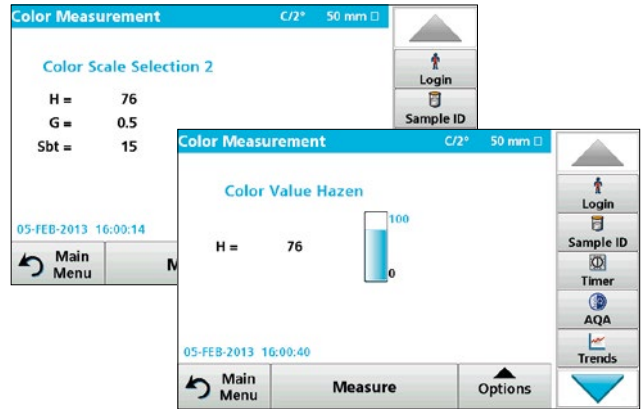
Color Measurement C/2° 50 mm □

Color Scale Selection 2

H = 76
G = 0.5
Sbt = 15

05-FEB-2013 16:00:14

Main Menu
M

Login
Sample ID

Color Measurement C/2° 50 mm □

Color Value Hazen

100

H = 76

0

05-FEB-2013 16:00:40

Main Menu
Measure
Options

Login
Sample ID
Timer
AQA
Trends